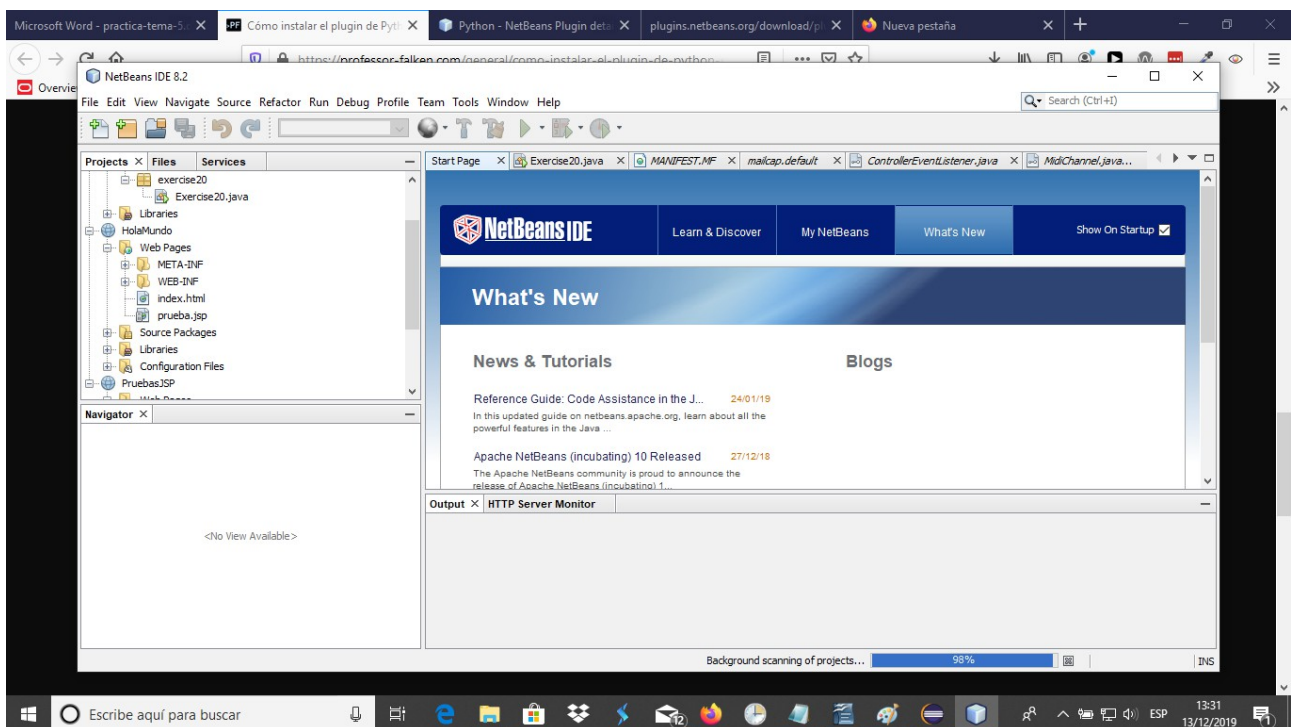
Microsoft Word - practica-tema-5. ×
Cómo instalar el plugin de Pyth ×
Python - NetBeans Plugin deta ×
plugins.netbeans.org/download/pl ×
Nueva pestaña ×

https://professor-falken.com/general/como-instalar-el-plugin-de-python-

Overvie

NetBeans IDE 8.2

File Edit View Navigate Source Refactor Run Debug Profile Team Tools Window Help

Search (Ctrl+I)

Projects × Files Services

exercise20
Exercise20.java
Libraries
HolaMundo
Web Pages
META-INF
WEB-INF
index.html
prueba.jsp
Source Packages
Libraries
Configuration Files
PruebasJSP

Navigator ×

<No View Available>

Start Page × Exercise20.java × MANIFEST.MF × mailcap.default × ControllerEventListener.java × MidiChannel.java...

NetBeans IDE
Learn & Discover
My NetBeans
What's New
Show On Startup

What's New

News & Tutorials

Blogs

Reference Guide: Code Assistance in the J... 24/01/19
In this updated guide on netbeans.apache.org, learn about all the powerful features in the Java ...

Apache NetBeans (incubating) 10 Released 27/12/18
The Apache NetBeans community is proud to announce the release of Apache NetBeans (incubating) 1...

Output × HTTP Server Monitor

Background scanning of projects... 98%

INS

Escribe aquí para buscar

ESP
13:31
13/12/2019